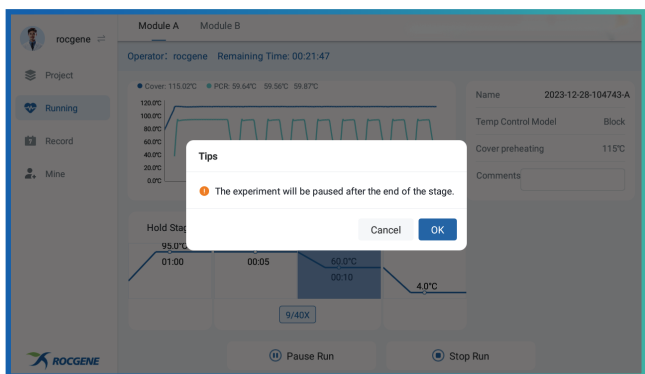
rocgene

Project

Running

Record

Mine

ROCGENE

Module A Module B

Operator: rocgene Remaining Time: 00:21:47

Cover: 115.02℃ PCR: 59.64℃ 59.56℃ 59.87℃

120.0℃
100.0℃
80.0℃
60.0℃
40.0℃
20.0℃
0.0℃

Name 2023-12-28-104743-A

Temp Control Model Block

Cover preheating 115℃

Comments

Hold Stag

95.0℃

01:00

00:05

60.0℃

00:10

4.0℃

9/40X

Tips

The experiment will be paused after the end of the stage.

Cancel OK

Pause Run

Stop Run